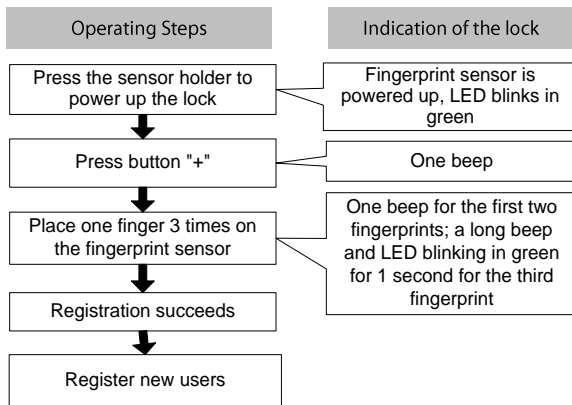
Operating Steps

Indication of the lock

Press the sensor holder to power up the lock

Fingerprint sensor is powered up, LED blinks in green

Press button "+"

One beep

Place one finger 3 times on the fingerprint sensor

One beep for the first two fingerprints; a long beep and LED blinking in green for 1 second for the third fingerprint

Registration succeeds

Register new users